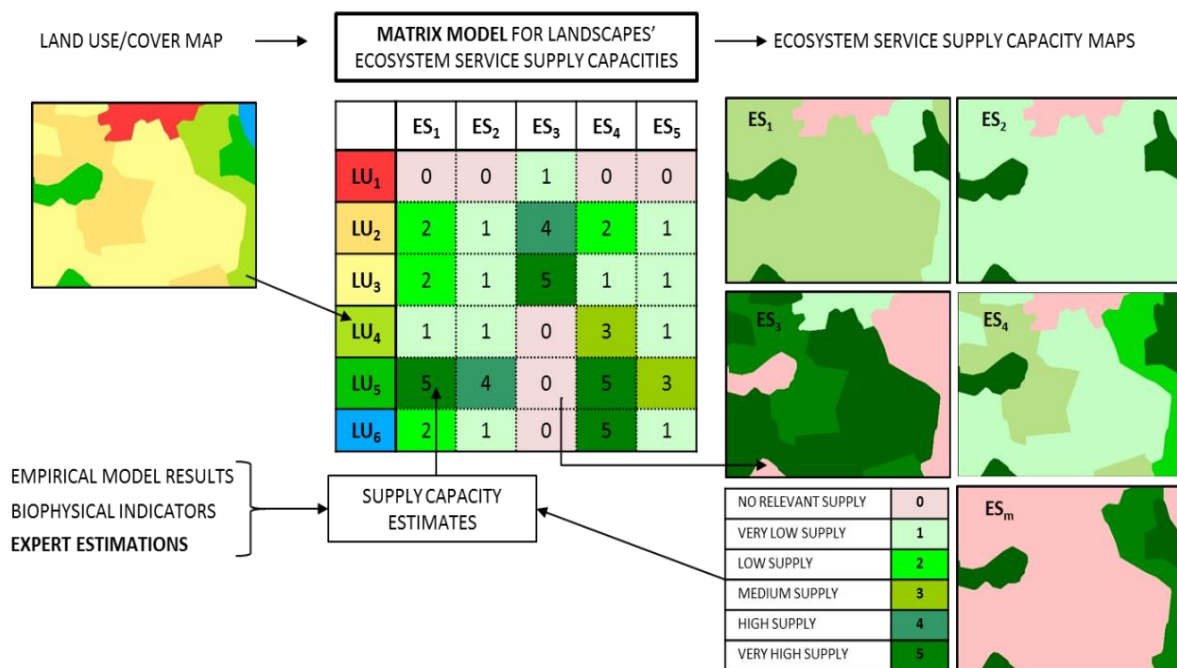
LAND USE/COVER MAP

**MATRIX MODEL** FOR LANDSCAPES' ECOSYSTEM SERVICE SUPPLY CAPACITIES

ECOSYSTEM SERVICE SUPPLY CAPACITY MAPS

| | $ES_1$ | $ES_2$ | $ES_3$ | $ES_4$ | $ES_5$ |
|---|---|---|---|---|---|
| $LU_1$ | 0 | 0 | 1 | 0 | 0 |
| $LU_2$ | 2 | 1 | 4 | 2 | 1 |
| $LU_3$ | 2 | 1 | 5 | 1 | 1 |
| $LU_4$ | 1 | 1 | 0 | 3 | 1 |
| $LU_5$ | 5 | 4 | 0 | 5 | 3 |
| $LU_6$ | 2 | 1 | 0 | 5 | 1 |

$ES_1$

$ES_2$

$ES_3$

$ES_4$

$ES_m$

EMPIRICAL MODEL RESULTS
BIOPHYSICAL INDICATORS
**EXPERT ESTIMATIONS**

SUPPLY CAPACITY ESTIMATES

| | |
|---|---|
| NO RELEVANT SUPPLY | 0 |
| VERY LOW SUPPLY | 1 |
| LOW SUPPLY | 2 |
| MEDIUM SUPPLY | 3 |
| HIGH SUPPLY | 4 |
| VERY HIGH SUPPLY | 5 |